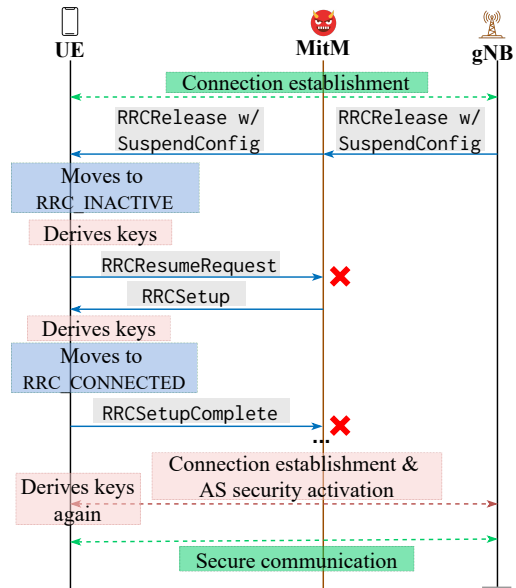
UE

MitM

gNB

Connection establishment

RRCRelease w/ SuspendConfig

RRCRelease w/ SuspendConfig

Moves to RRC_INACTIVE

Derives keys

RRCResumeRequest

RRCSetup

Derives keys

Moves to RRC_CONNECTED

RRCSetupComplete

...

Connection establishment & AS security activation

Derives keys again

Secure communication